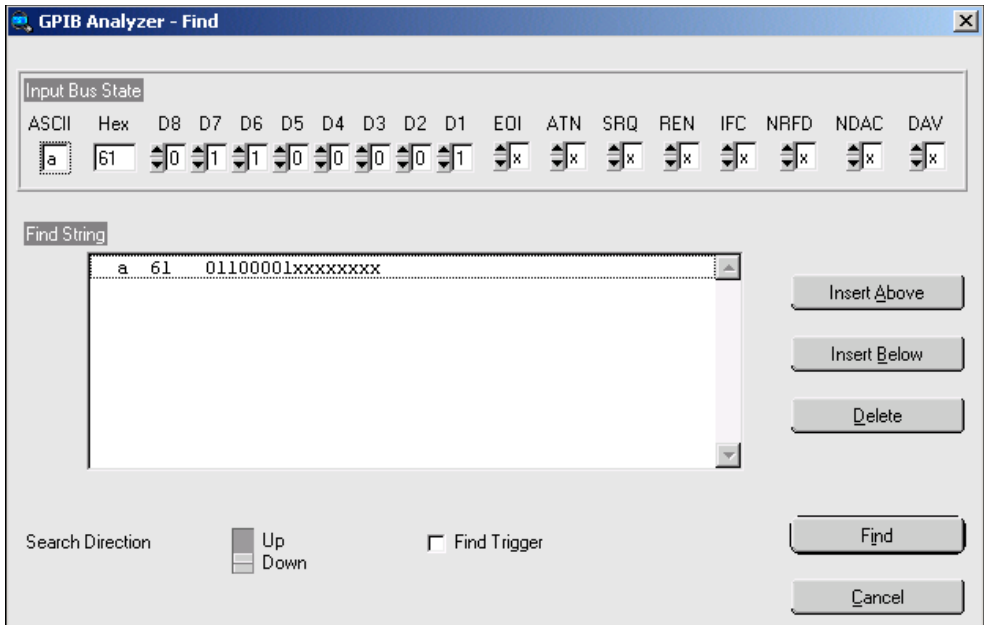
GPIB Analyzer - Find

Input Bus State

| ASCII | Hex | D8 | D7 | D6 | D5 | D4 | D3 | D2 | D1 | EOI | ATN | SRQ | REN | IFC | NRFD | NDAC | DAV |
|---|---|---|---|---|---|---|---|---|---|---|---|---|---|---|---|---|---|
| a | 61 | 0 | 1 | 1 | 0 | 0 | 0 | 0 | 1 | x | x | x | x | x | x | x | x |

Find String

a 61 01100001xxxxxxxx

Insert Above

Insert Below

Delete

Search Direction

Up

Down

Find Trigger

Find

Cancel